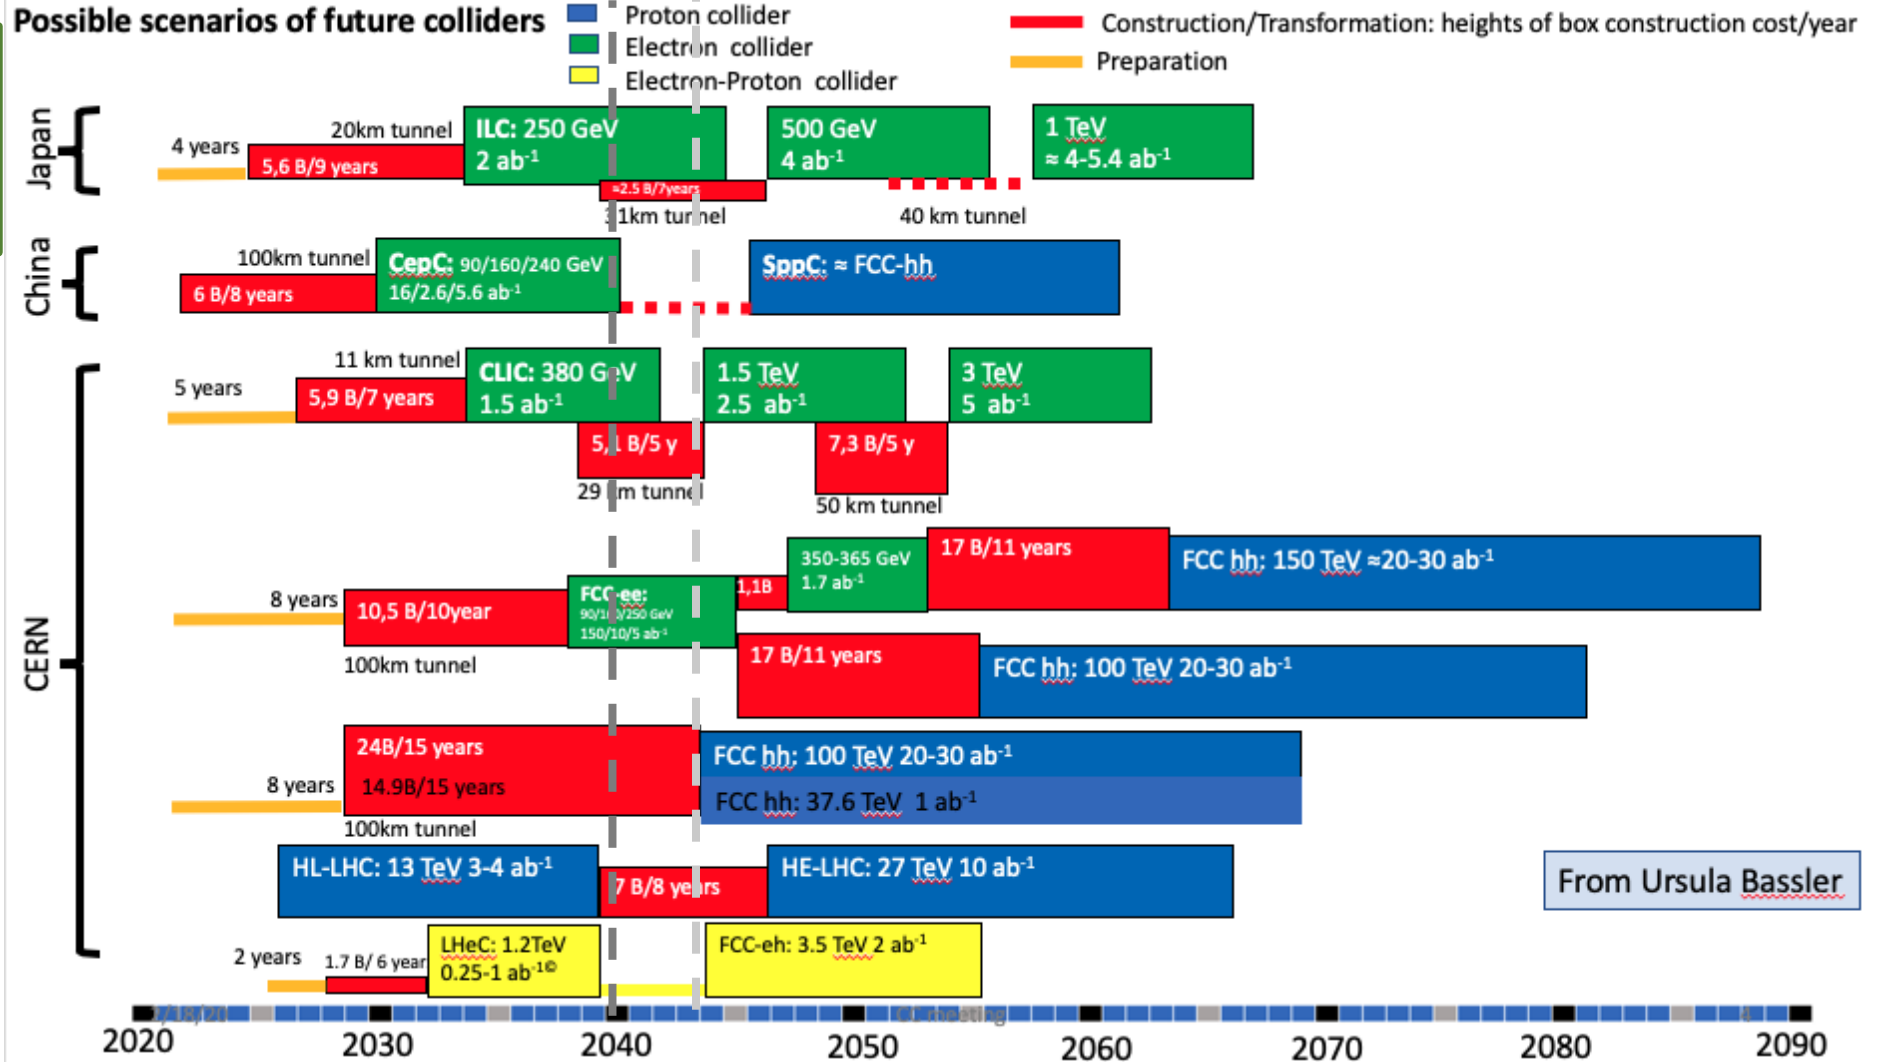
Possible scenarios of future colliders

Proton collider
Electron collider
Electron-Proton collider

Construction/Transformation: heights of box construction cost/year
Preparation

Japan
4 years
20km tunnel
5,6 B/9 years
ILC: 250 GeV
2 ab$^{-1}$
≈2.5 B/7years
31km tunnel
500 GeV
4 ab$^{-1}$
40 km tunnel
1 TeV
≈ 4-5.4 ab$^{-1}$

China
100km tunnel
6 B/8 years
CepC: 90/160/240 GeV
16/2.6/5.6 ab$^{-1}$
SppC: ≈ FCC-hh

CERN
5 years
11 km tunnel
5,9 B/7 years
CLIC: 380 GeV
1.5 ab$^{-1}$
5,1 B/5 y
29 km tunnel
1.5 TeV
2.5 ab$^{-1}$
7,3 B/5 y
50 km tunnel
3 TeV
5 ab$^{-1}$

8 years
10,5 B/10year
100km tunnel
FCC-ee:
90/160/250 GeV
150/10/5 ab$^{-1}$
1,1B
350-365 GeV
1.7 ab$^{-1}$
17 B/11 years
FCC hh: 150 TeV ≈20-30 ab$^{-1}$
17 B/11 years
FCC hh: 100 TeV 20-30 ab$^{-1}$

8 years
24B/15 years
14.9B/15 years
100km tunnel
FCC hh: 100 TeV 20-30 ab$^{-1}$
FCC hh: 37.6 TeV 1 ab$^{-1}$

HL-LHC: 13 TeV 3-4 ab$^{-1}$
7 B/8 years
HE-LHC: 27 TeV 10 ab$^{-1}$

From Ursula Bassler

2 years
1.7 B/ 6 year
LHeC: 1.2TeV
0.25-1 ab$^{-1}$©
FCC-eh: 3.5 TeV 2 ab$^{-1}$

2020 2030 2040 2050 2060 2070 2080 2090